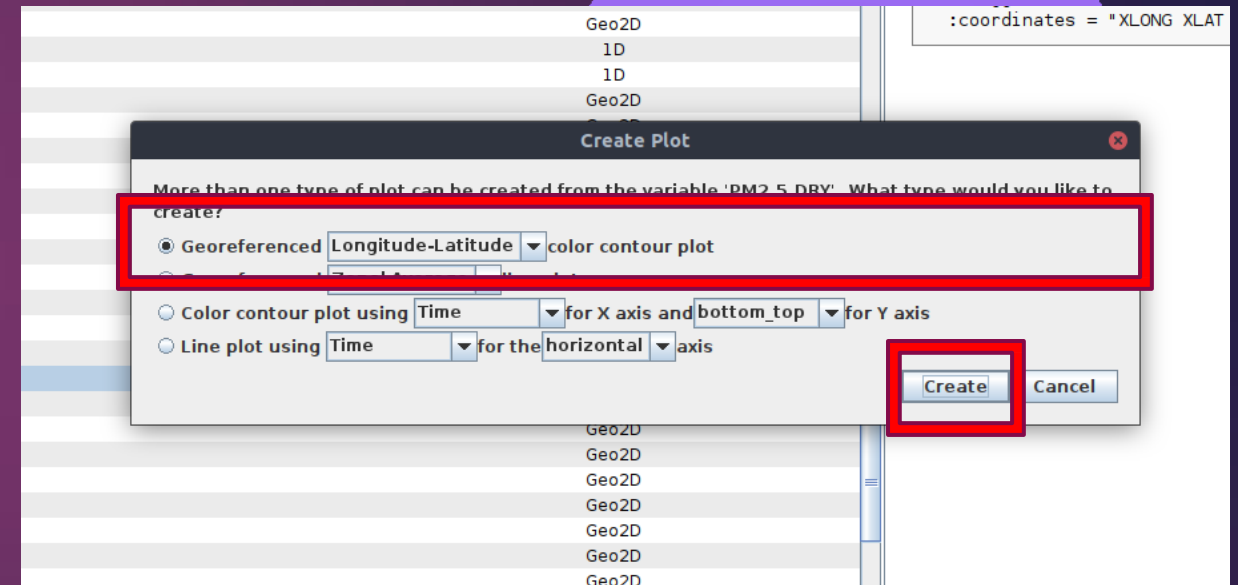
Geo2D
1D
1D
Geo2D

:coordinates = "XLONG XLAT

Create Plot

More than one type of plot can be created from the variable 'PM2_5_DRY'. What type would you like to create?

Georeferenced Longitude-Latitude color contour plot

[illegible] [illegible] line plot

Color contour plot using Time for X axis and bottom_top for Y axis

Line plot using Time for the horizontal axis

Create Cancel

Geo2D
Geo2D
Geo2D
Geo2D
Geo2D
Geo2D
Geo2D